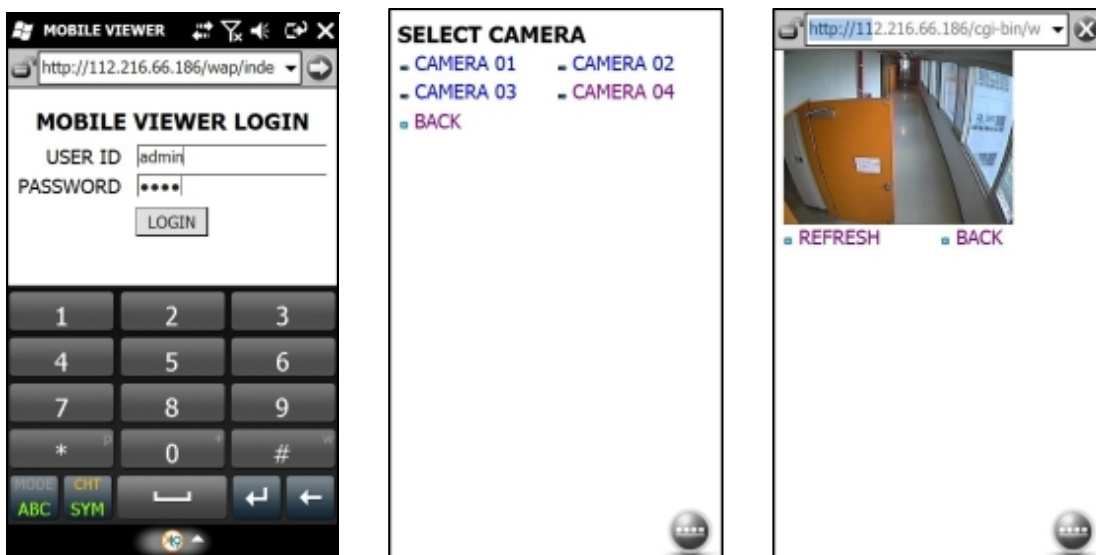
MOBILE VIEWER

http://112.216.66.186/wap/inde

MOBILE VIEWER LOGIN

USER ID admin

PASSWORD ••••

LOGIN

1 2 3

4 5 6

7 8 9

* p 0 + # w

MODE ABC CHT SYM

SELECT CAMERA

CAMERA 01 CAMERA 02

CAMERA 03 CAMERA 04

BACK

http://112.216.66.186/cgi-bin/w

REFRESH BACK